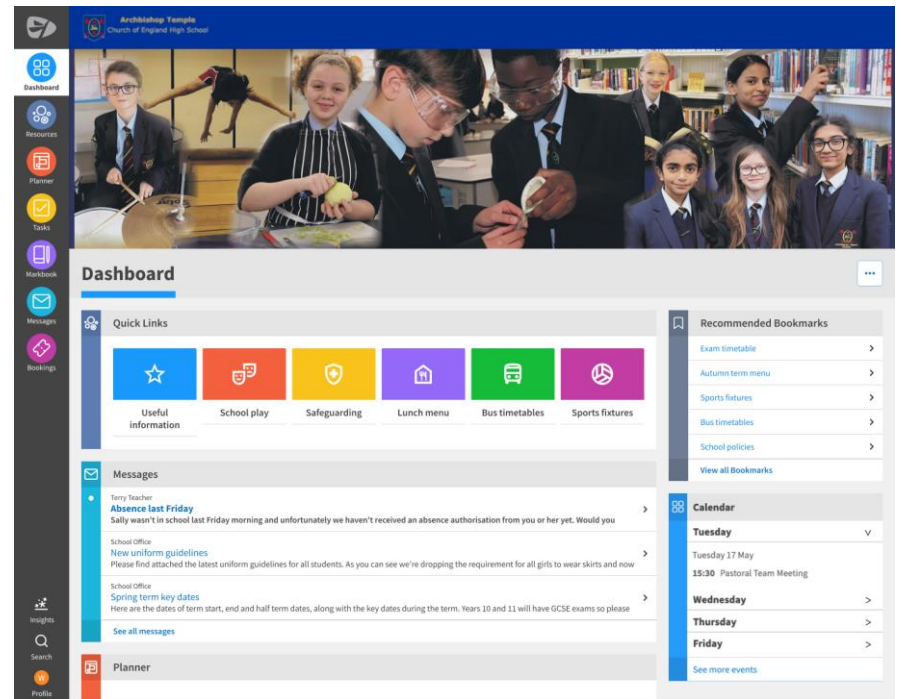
Archbishop Temple
Church of England High School

Dashboard
Resources
Planner
Tasks
Markbook
Messages
Bookings

Dashboard

...

Quick Links

Useful information
School play
Safeguarding
Lunch menu
Bus timetables
Sports fixtures

Messages

Terry Teacher
Absence last Friday
Sally wasn't in school last Friday morning and unfortunately we haven't received an absence authorisation from you or her yet. Would you

School Office
New uniform guidelines
Please find attached the latest uniform guidelines for all students. As you can see we're dropping the requirement for all girls to wear skirts and now

School Office
Spring term key dates
Here are the dates of term start, end and half term dates, along with the key dates during the term. Years 10 and 11 will have GCSE exams so please

See all messages

Planner

Recommended Bookmarks
Exam timetable
Autumn term menu
Sports fixtures
Bus timetables
School policies
View all Bookmarks

Calendar
Tuesday
Tuesday 17 May
15:30 Pastoral Team Meeting
Wednesday
Thursday
Friday
See more events

Insights
Search
W
Profile